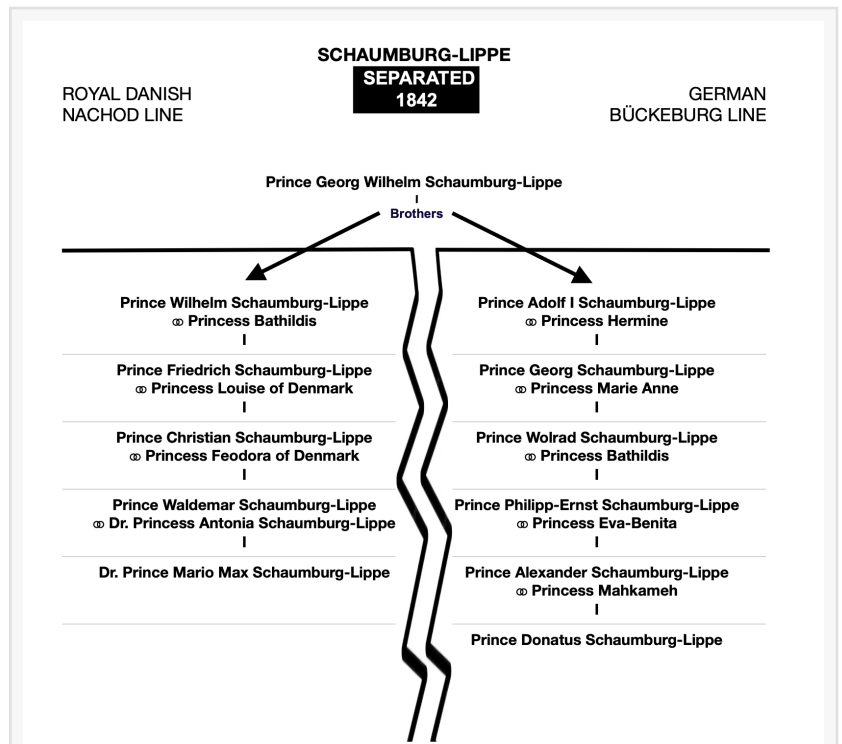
SCHAUMBURG-LIPPE
SEPARATED
1842

ROYAL DANISH
NACHOD LINE

GERMAN
BÜCKEBURG LINE

Prince Georg Wilhelm Schaumburg-Lippe

Brothers

Prince Wilhelm Schaumburg-Lippe
⚭ Princess Bathildis

Prince Friedrich Schaumburg-Lippe
⚭ Princess Louise of Denmark

Prince Christian Schaumburg-Lippe
⚭ Princess Feodora of Denmark

Prince Waldemar Schaumburg-Lippe
⚭ Dr. Princess Antonia Schaumburg-Lippe

Dr. Prince Mario Max Schaumburg-Lippe

Prince Adolf I Schaumburg-Lippe
⚭ Princess Hermine

Prince Georg Schaumburg-Lippe
⚭ Princess Marie Anne

Prince Wolrad Schaumburg-Lippe
⚭ Princess Bathildis

Prince Philipp-Ernst Schaumburg-Lippe
⚭ Princess Eva-Benita

Prince Alexander Schaumburg-Lippe
⚭ Princess Mahkameh

Prince Donatus Schaumburg-Lippe